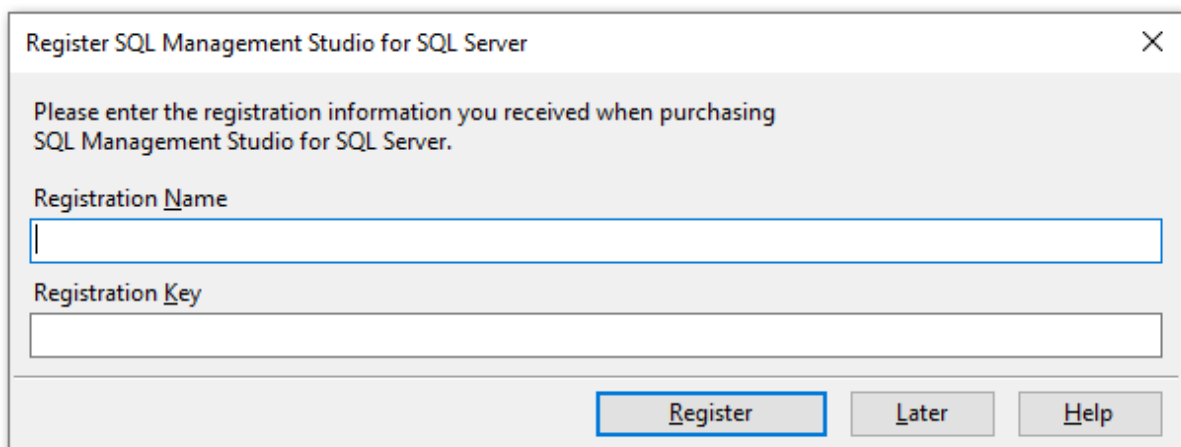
Register SQL Management Studio for SQL Server

Please enter the registration information you received when purchasing SQL Management Studio for SQL Server.

Registration Name

Registration Key

Register

Later

Help